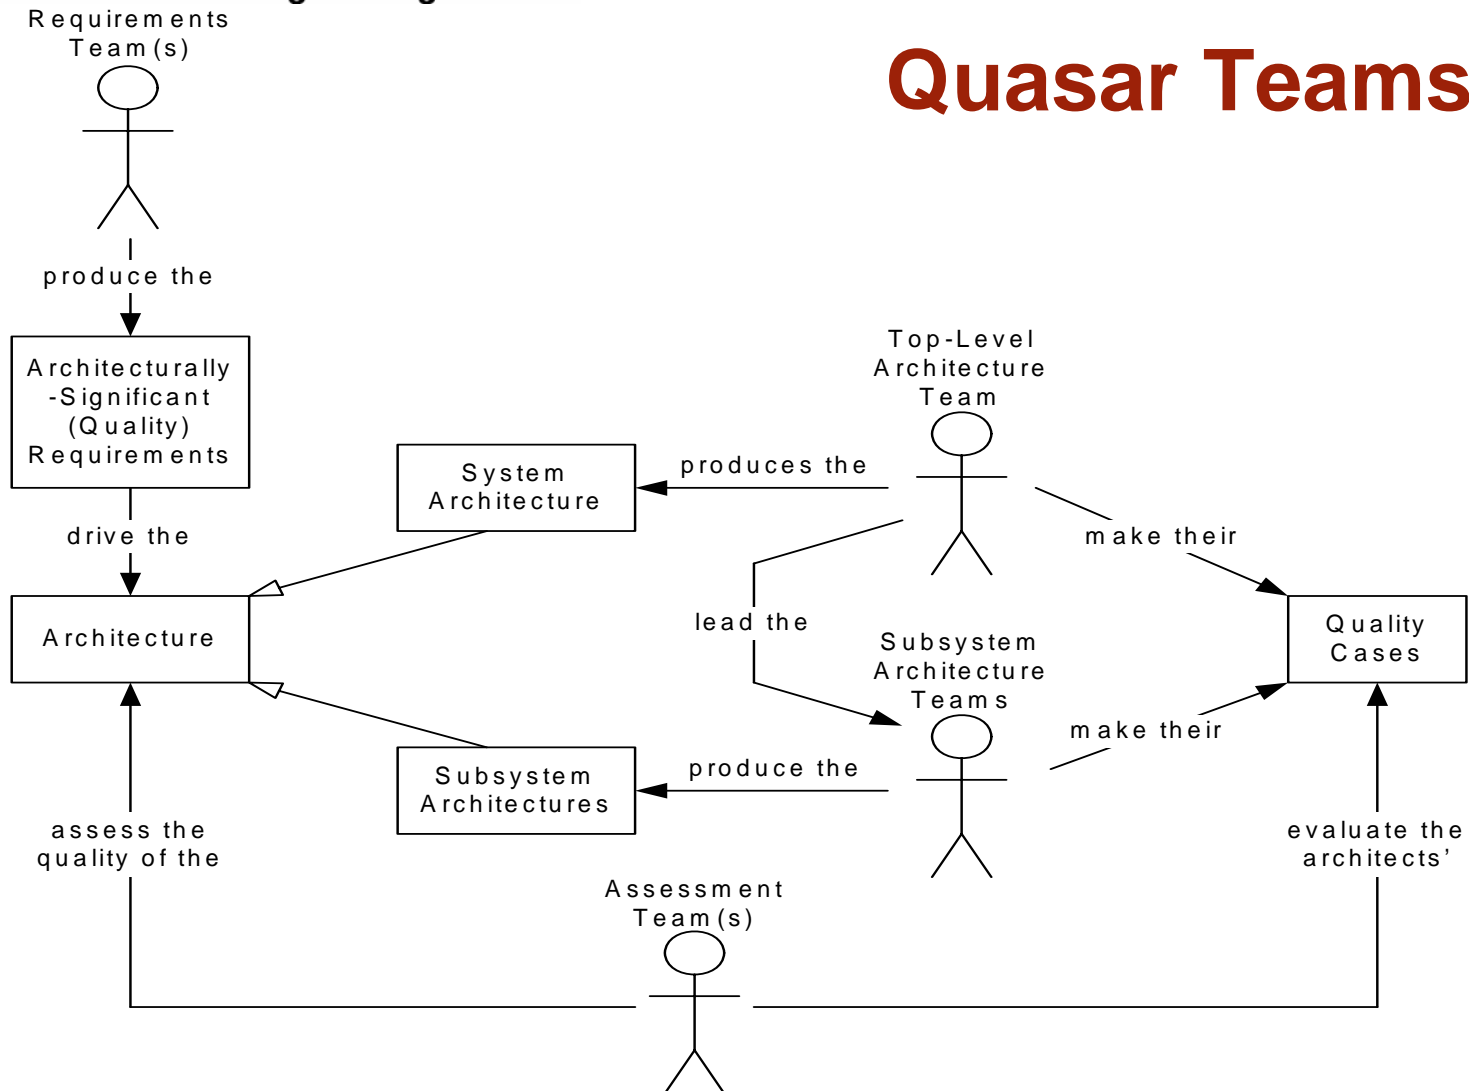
Requirements Team(s)

Quasar Teams

produce the

Architecturally-Significant (Quality) Requirements

drive the

Architecture

System Architecture

produces the

Top-Level Architecture Team

make their

Quality Cases

lead the

Subsystem Architecture Teams

make their

Subsystem Architectures

produce the

assess the quality of the

evaluate the architects'

Assessment Team(s)